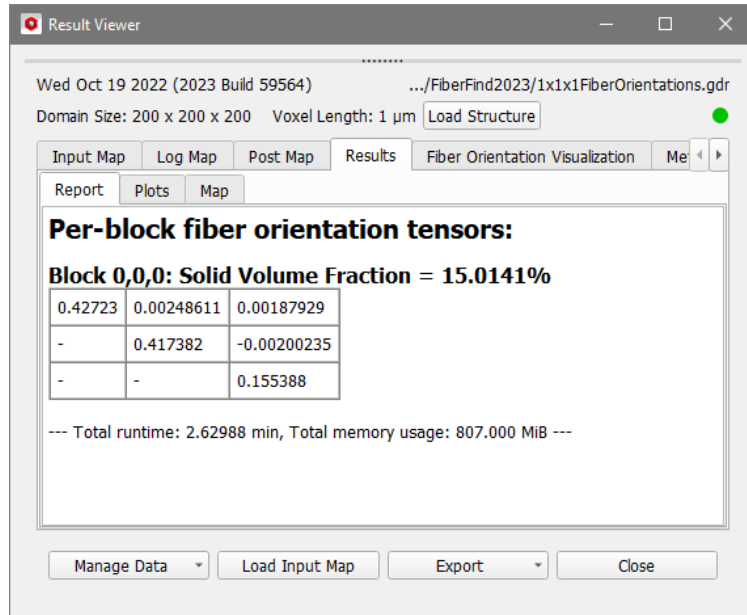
Result Viewer

Wed Oct 19 2022 (2023 Build 59564) .../FiberFind2023/1x1x1FiberOrientations.gdr

Domain Size: 200 x 200 x 200 Voxel Length: 1 μm Load Structure

Input Map | Log Map | Post Map | Results | Fiber Orientation Visualization | Me

Report | Plots | Map

Per-block fiber orientation tensors:

Block 0,0,0: Solid Volume Fraction = 15.0141%

| 0.42723 | 0.00248611 | 0.00187929 |
|---|---|---|
| - | 0.417382 | -0.00200235 |
| - | - | 0.155388 |

--- Total runtime: 2.62988 min, Total memory usage: 807.000 MiB ---

Manage Data | Load Input Map | Export | Close